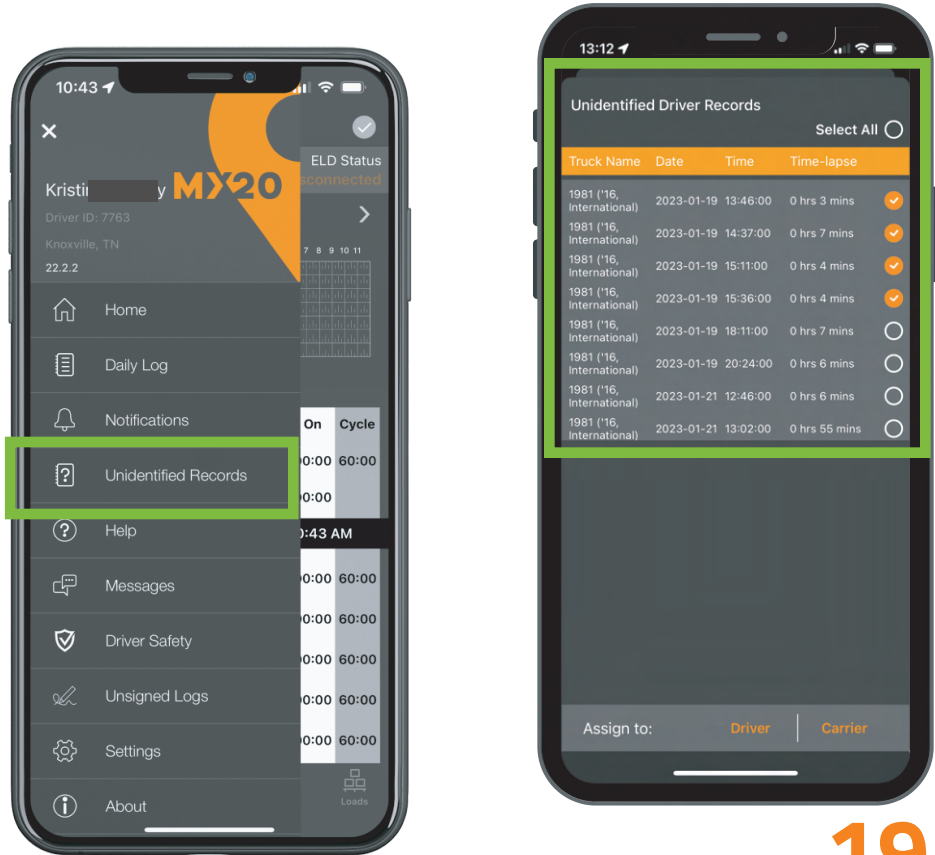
10:43

Kristi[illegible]y MX20

Driver ID: 7763

Knoxville, TN

22.2.2

ELD Status

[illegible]sconnected

7 8 9 10 11

Home

Daily Log

Notifications

Unidentified Records

Help

Messages

Driver Safety

Unsigned Logs

Settings

About

| On | Cycle |
|---|---|
| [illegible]00:00 | 60:00 |
| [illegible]00:00 | |

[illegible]0:43 AM

| | |
|---|---|
| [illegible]00:00 | 60:00 |
| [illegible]00:00 | 60:00 |
| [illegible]00:00 | 60:00 |
| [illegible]00:00 | 60:00 |
| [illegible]00:00 | 60:00 |

Loads

13:12

Unidentified Driver Records

Select All

| Truck Name | Date | Time | Time-lapse |
|---|---|---|---|
| 1981 ('16, International) | 2023-01-19 | 13:46:00 | 0 hrs 3 mins |
| 1981 ('16, International) | 2023-01-19 | 14:37:00 | 0 hrs 7 mins |
| 1981 ('16, International) | 2023-01-19 | 15:11:00 | 0 hrs 4 mins |
| 1981 ('16, International) | 2023-01-19 | 15:36:00 | 0 hrs 4 mins |
| 1981 ('16, International) | 2023-01-19 | 18:11:00 | 0 hrs 7 mins |
| 1981 ('16, International) | 2023-01-19 | 20:24:00 | 0 hrs 6 mins |
| 1981 ('16, International) | 2023-01-21 | 12:46:00 | 0 hrs 6 mins |
| 1981 ('16, International) | 2023-01-21 | 13:02:00 | 0 hrs 55 mins |

Assign to: Driver Carrier

19